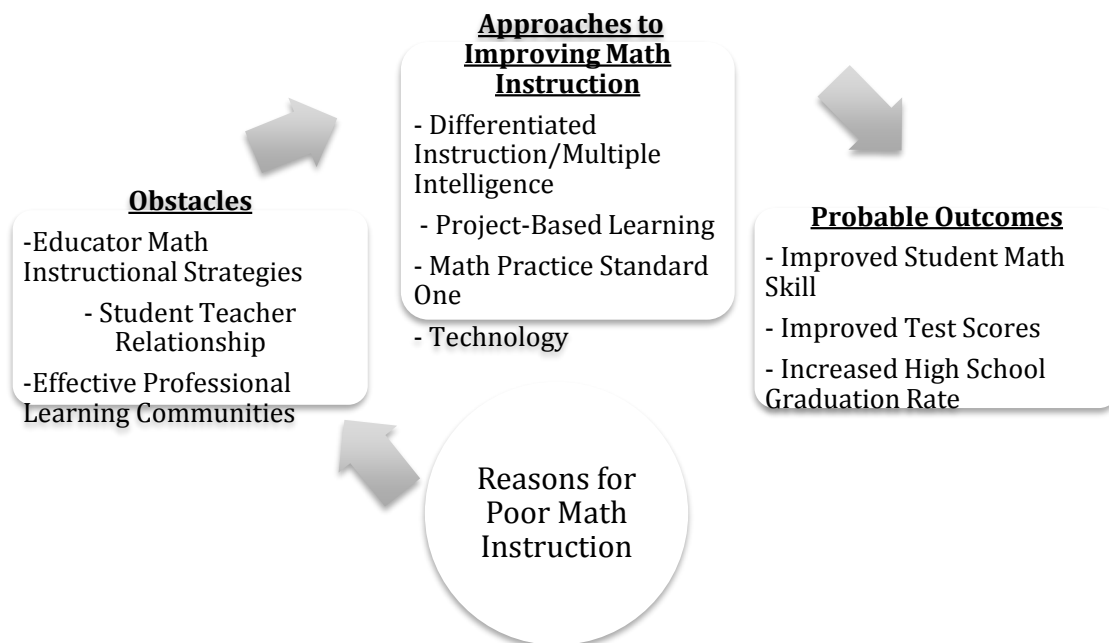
Approaches to Improving Math Instruction

- Differentiated Instruction/Multiple Intelligence

- Project-Based Learning

- Math Practice Standard One

- Technology

Obstacles

-Educator Math Instructional Strategies

- Student Teacher Relationship

-Effective Professional Learning Communities

Probable Outcomes

- Improved Student Math Skill

- Improved Test Scores

- Increased High School Graduation Rate

Reasons for Poor Math Instruction